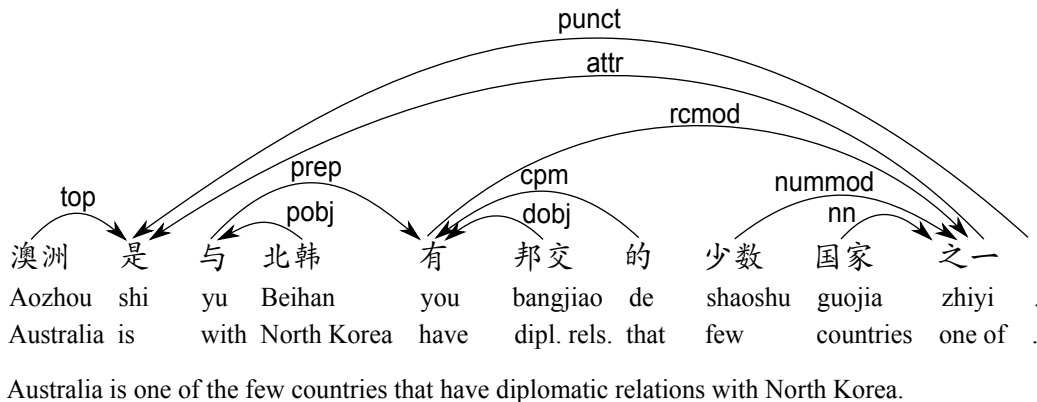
punct

attr

rcmod

prep

cpm

nummod

top

pobj

dobj

nn

| 澳洲 | 是 | 与 | 北韩 | 有 | 邦交 | 的 | 少数 | 国家 | 之一 | |
|---|---|---|---|---|---|---|---|---|---|---|
| Aozhou | shi | yu | Beihan | you | bangjiao | de | shaoshu | guojia | zhiyi | . |
| Australia | is | with | North Korea | have | dipl. rels. | that | few | countries | one of | . |

Australia is one of the few countries that have diplomatic relations with North Korea.